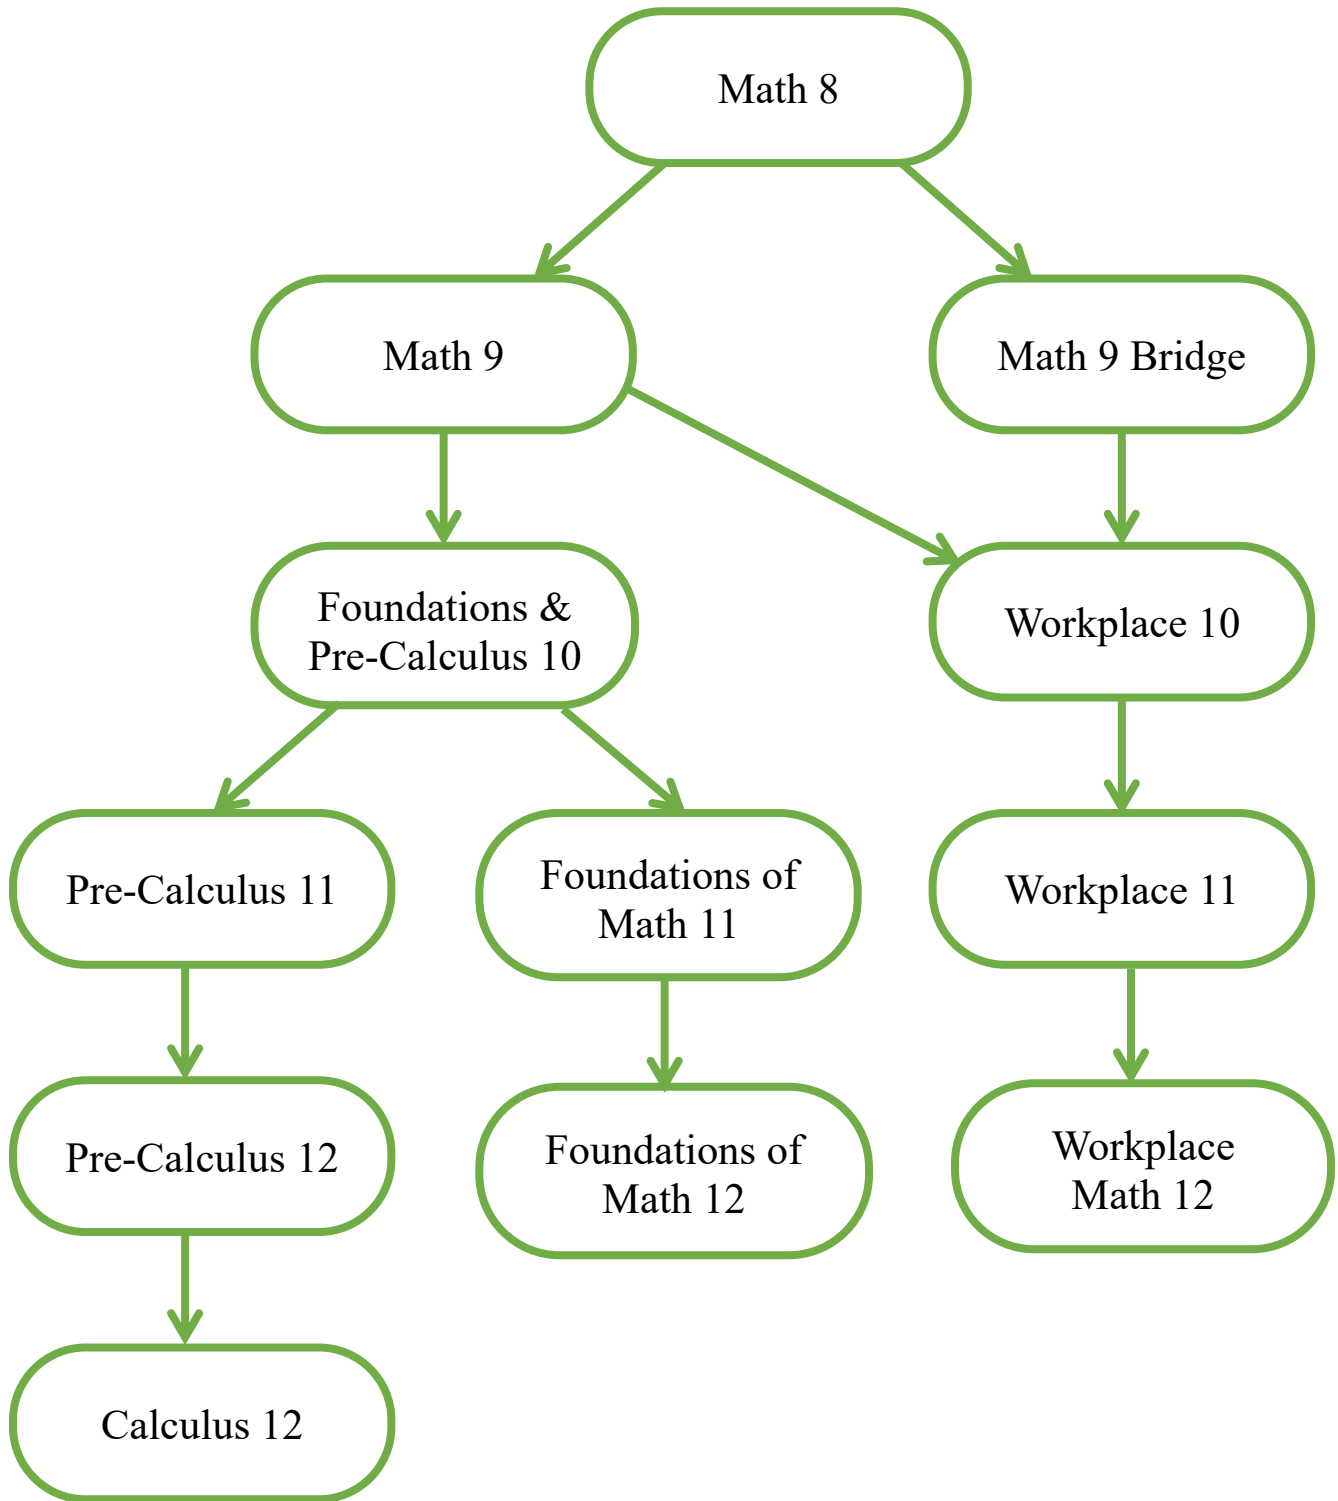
Math 8

Math 9

Math 9 Bridge

Foundations & Pre-Calculus 10

Workplace 10

Pre-Calculus 11

Foundations of Math 11

Workplace 11

Pre-Calculus 12

Foundations of Math 12

Workplace Math 12

Calculus 12